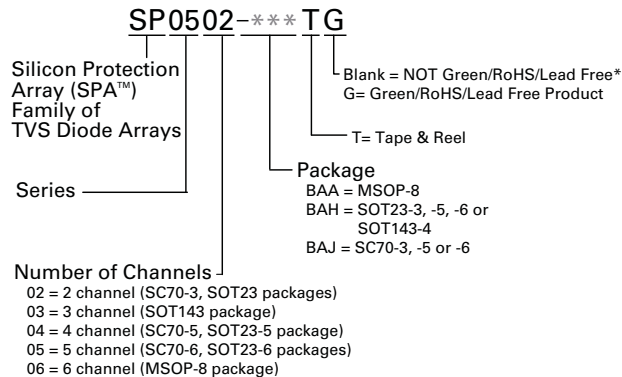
SP0502-***TG

Silicon Protection Array (SPA™) Family of TVS Diode Arrays

Blank = NOT Green/RoHS/Lead Free*
G= Green/RoHS/Lead Free Product

T= Tape & Reel

Package
BAA = MSOP-8
BAH = SOT23-3, -5, -6 or SOT143-4
BAJ = SC70-3, -5 or -6

Series

Number of Channels
02 = 2 channel (SC70-3, SOT23 packages)
03 = 3 channel (SOT143 package)
04 = 4 channel (SC70-5, SOT23-5 package)
05 = 5 channel (SC70-6, SOT23-6 packages)
06 = 6 channel (MSOP-8 package)